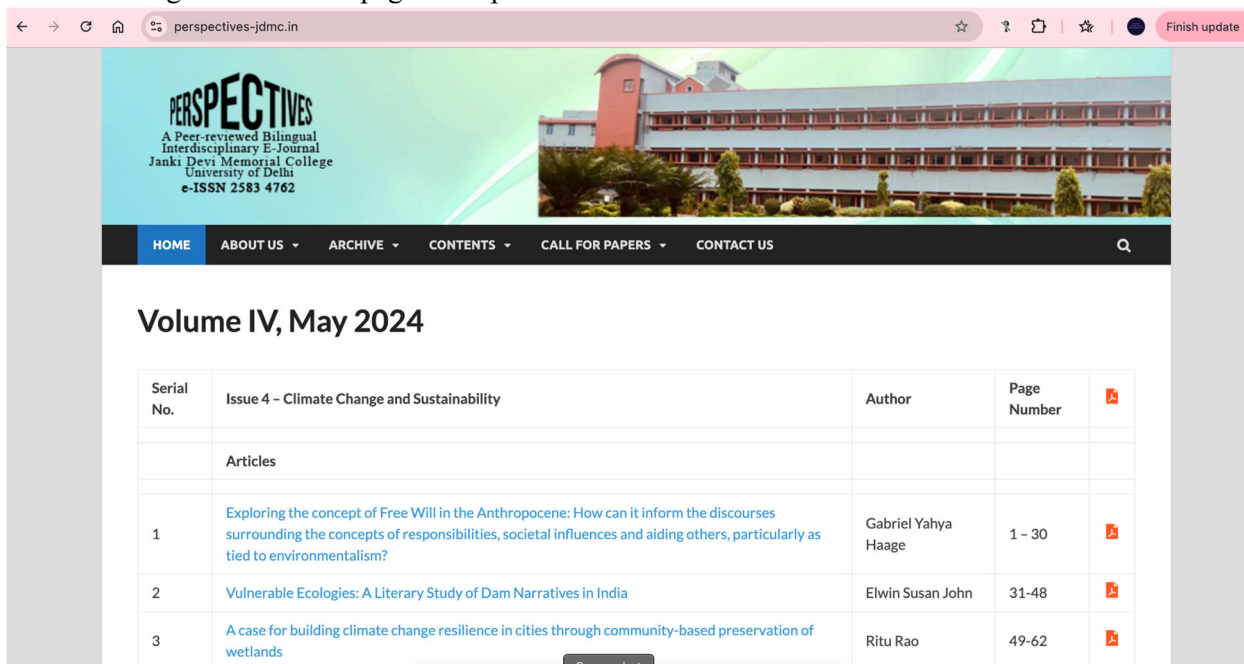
perspectives-jdmc.in

Finish update

PERSPECTIVES
A Peer-reviewed Bilingual Interdisciplinary E-Journal
Janki Devi Memorial College
University of Delhi
e-ISSN 2583 4762

HOME ABOUT US ARCHIVE CONTENTS CALL FOR PAPERS CONTACT US

Volume IV, May 2024

| Serial No. | Issue 4 – Climate Change and Sustainability | Author | Page Number | |
|---|---|---|---|---|
| | Articles | | | |
| 1 | Exploring the concept of Free Will in the Anthropocene: How can it inform the discourses surrounding the concepts of responsibilities, societal influences and aiding others, particularly as tied to environmentalism? | Gabriel Yahya Haage | 1 – 30 | |
| 2 | Vulnerable Ecologies: A Literary Study of Dam Narratives in India | Elwin Susan John | 31-48 | |
| 3 | A case for building climate change resilience in cities through community-based preservation of wetlands | Ritu Rao | 49-62 | |